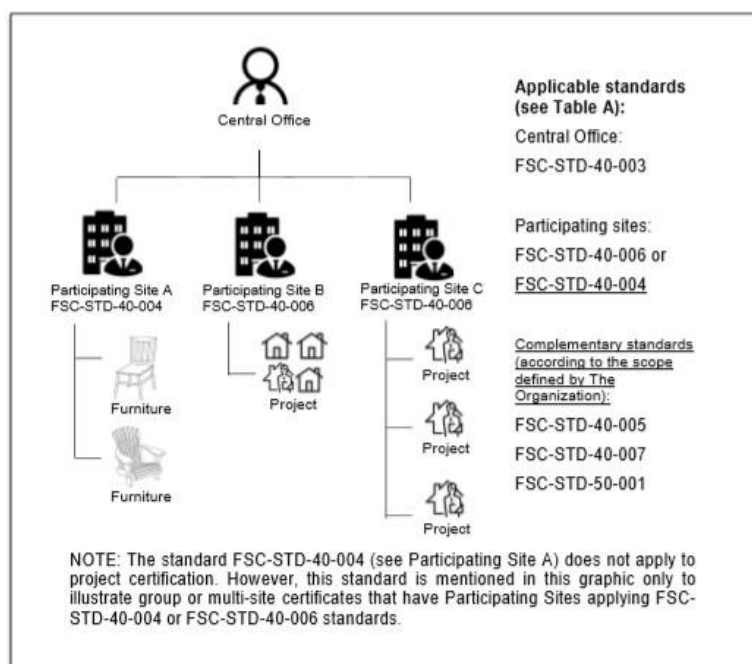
Central Office

Participating Site A
FSC-STD-40-004

Furniture

Furniture

Participating Site B
FSC-STD-40-006

Project

Participating Site C
FSC-STD-40-006

Project

Project

Project

**Applicable standards (see Table A):**

Central Office:

FSC-STD-40-003

Participating sites:

FSC-STD-40-006 or

FSC-STD-40-004

Complementary standards (according to the scope defined by The Organization):

FSC-STD-40-005

FSC-STD-40-007

FSC-STD-50-001

NOTE: The standard FSC-STD-40-004 (see Participating Site A) does not apply to project certification. However, this standard is mentioned in this graphic only to illustrate group or multi-site certificates that have Participating Sites applying FSC-STD-40-004 or FSC-STD-40-006 standards.